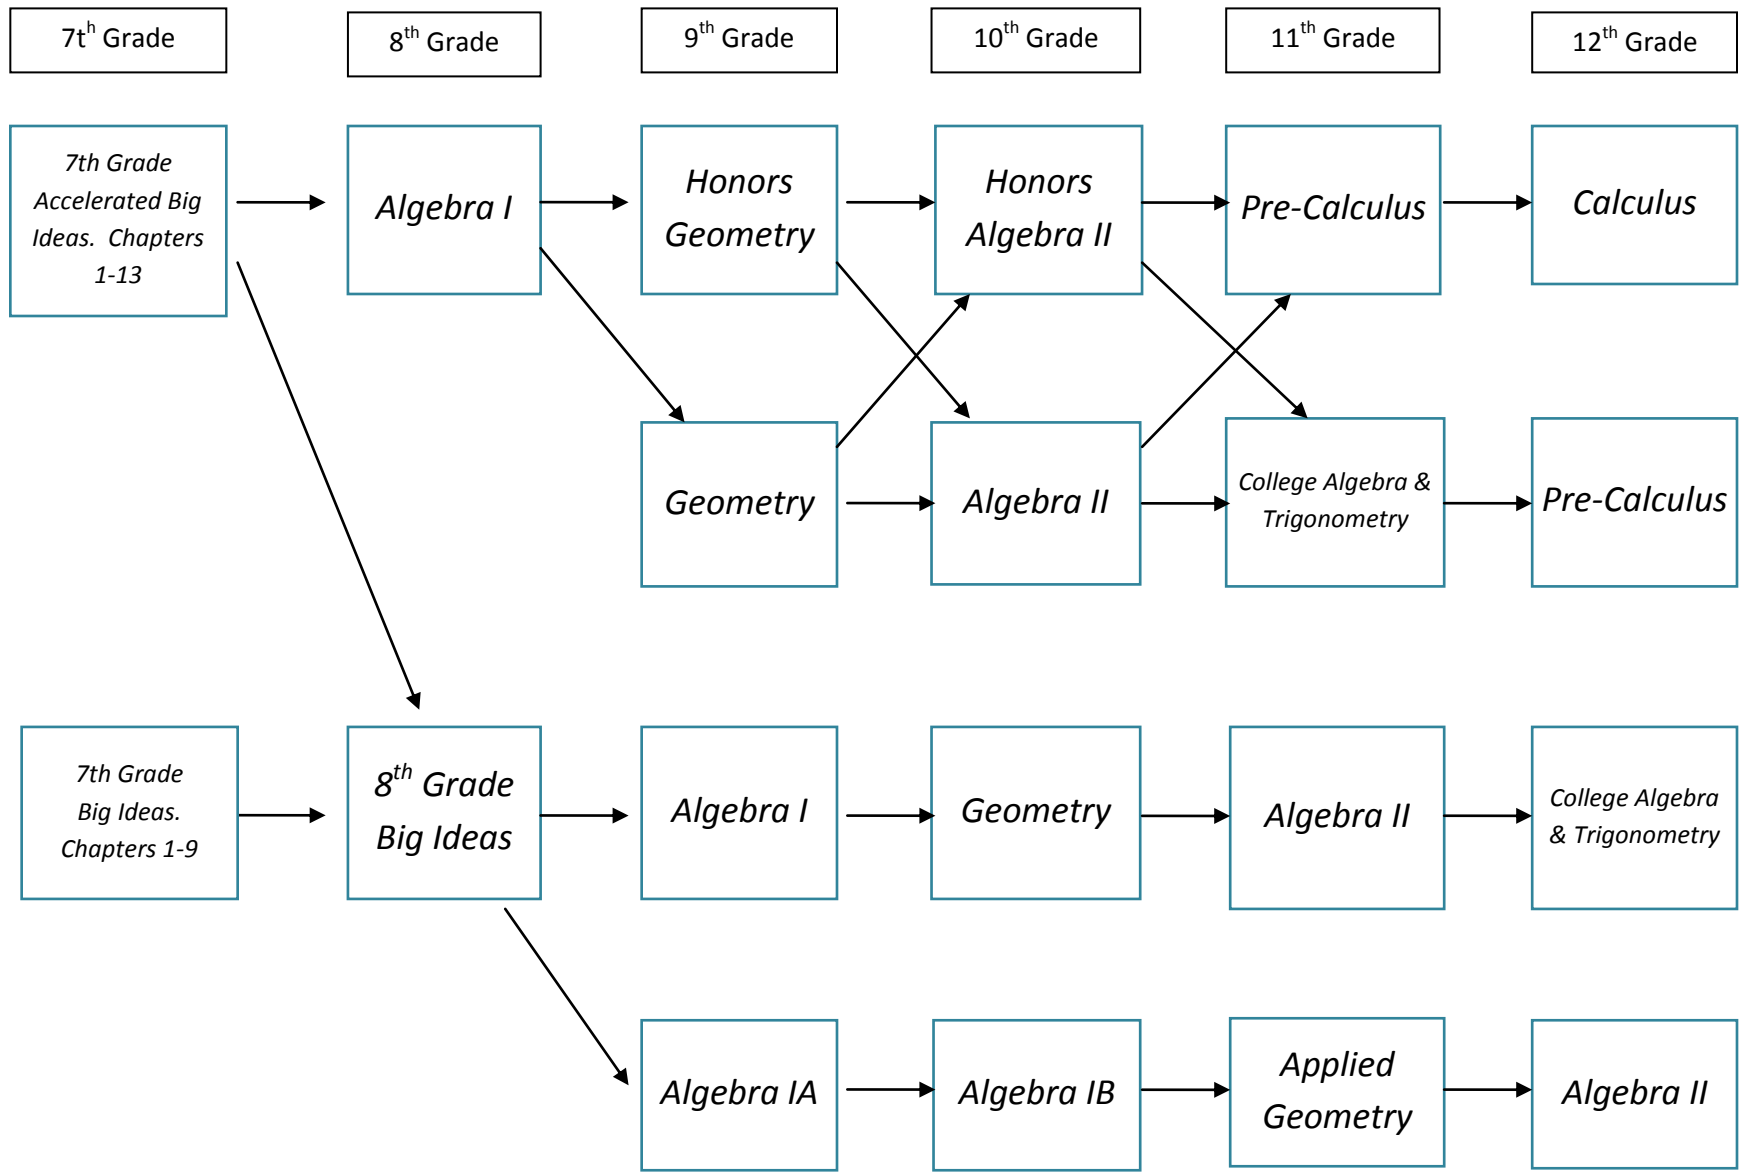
7t$^h$ Grade

8$^{th}$ Grade

9$^{th}$ Grade

10$^{th}$ Grade

11$^{th}$ Grade

12$^{th}$ Grade

7th Grade Accelerated Big Ideas. Chapters 1-13

Algebra I

Honors Geometry

Honors Algebra II

Pre-Calculus

Calculus

Geometry

Algebra II

College Algebra & Trigonometry

Pre-Calculus

7th Grade Big Ideas. Chapters 1-9

8$^{th}$ Grade Big Ideas

Algebra I

Geometry

Algebra II

College Algebra & Trigonometry

Algebra IA

Algebra IB

Applied Geometry

Algebra II